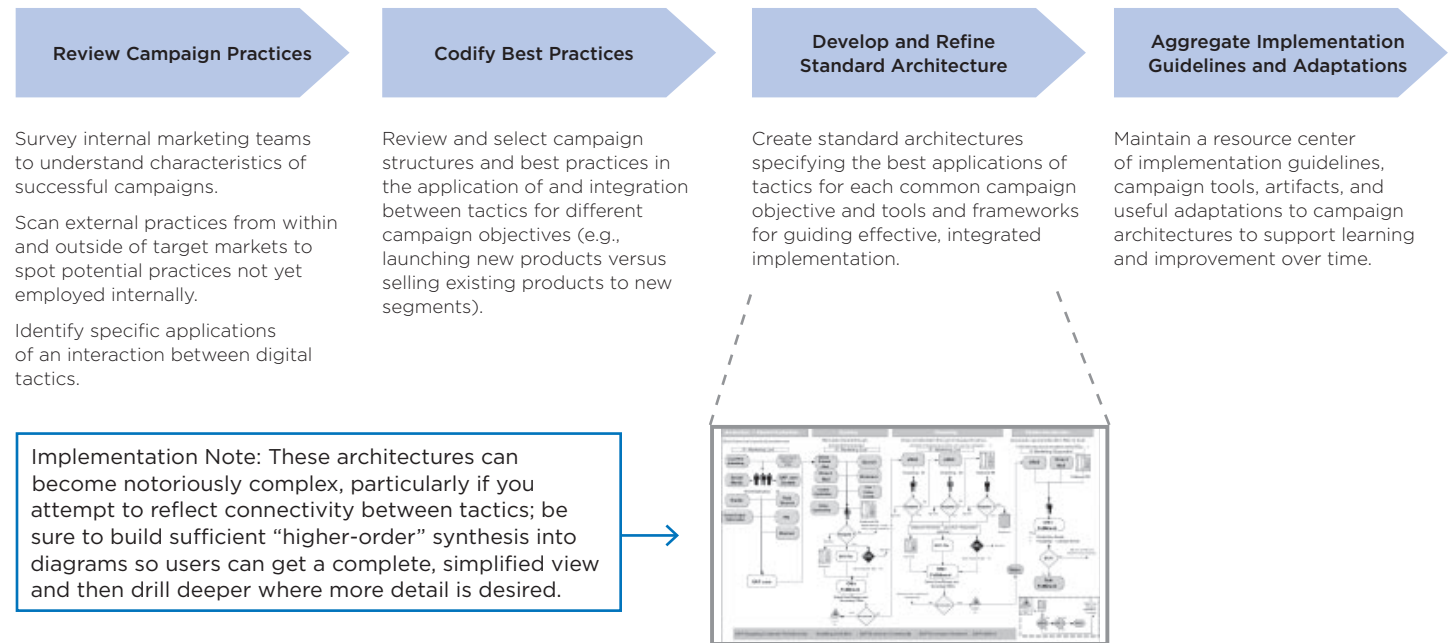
Review Campaign Practices

Codify Best Practices

Develop and Refine Standard Architecture

Aggregate Implementation Guidelines and Adaptations

Survey internal marketing teams to understand characteristics of successful campaigns.

Scan external practices from within and outside of target markets to spot potential practices not yet employed internally.

Identify specific applications of an interaction between digital tactics.

Review and select campaign structures and best practices in the application of and integration between tactics for different campaign objectives (e.g., launching new products versus selling existing products to new segments).

Create standard architectures specifying the best applications of tactics for each common campaign objective and tools and frameworks for guiding effective, integrated implementation.

Maintain a resource center of implementation guidelines, campaign tools, artifacts, and useful adaptations to campaign architectures to support learning and improvement over time.

Implementation Note: These architectures can become notoriously complex, particularly if you attempt to reflect connectivity between tactics; be sure to build sufficient “higher-order” synthesis into diagrams so users can get a complete, simplified view and then drill deeper where more detail is desired.

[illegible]